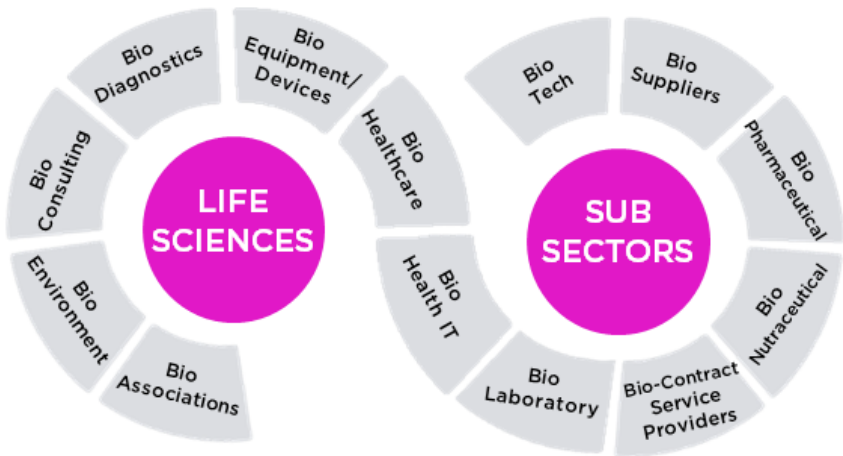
Bio Diagnostics

Bio Equipment/ Devices

Bio Healthcare

Bio Consulting

LIFE SCIENCES

Bio Environment

Bio Associations

Bio Health IT

Bio Tech

Bio Suppliers

Bio Pharmaceutical

SUB SECTORS

Bio Nutraceutical

Bio-Contract Service Providers

Bio Laboratory